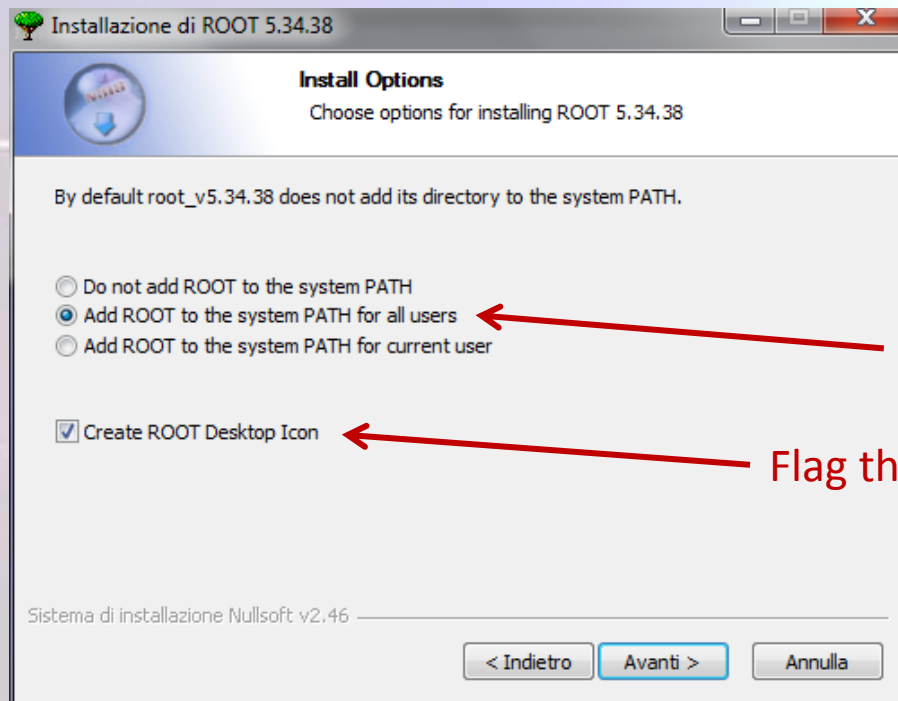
Installazione di ROOT 5.34.38

Install Options
Choose options for installing ROOT 5.34.38

By default root_v5.34.38 does not add its directory to the system PATH.

Do not add ROOT to the system PATH
Add ROOT to the system PATH for all users
Add ROOT to the system PATH for current user

Create ROOT Desktop Icon

Flag th

Sistema di installazione Nullsoft v2.46

< Indietro
Avanti >
Annulla